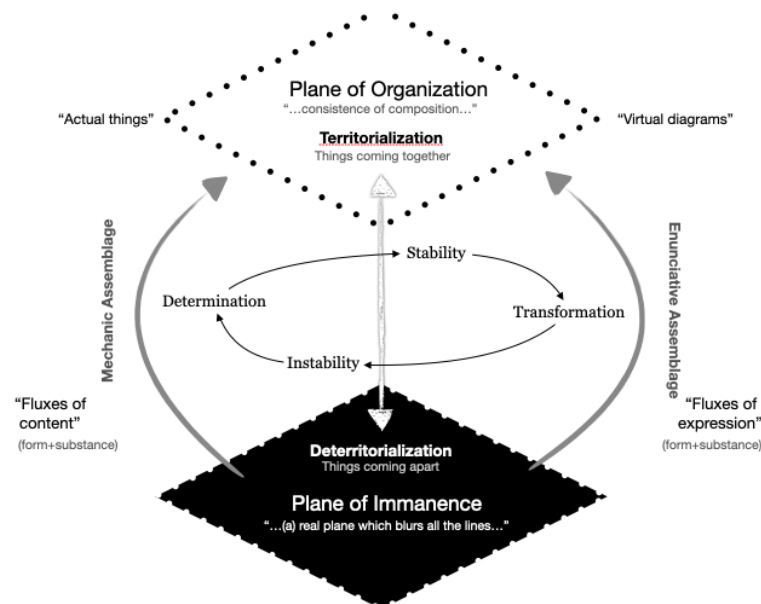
Plane of Organization
"…consistence of composition…"

"Actual things"

"Virtual diagrams"

Territorialization
Things coming together

Mechanic Assemblage

Enunciative Assemblage

Stability

Determination

Transformation

Instability

"Fluxes of content"
(form+substance)

"Fluxes of expression"
(form+substance)

Deterritorialization
Things coming apart

Plane of Immanence
"…(a) real plane which blurs all the lines…"